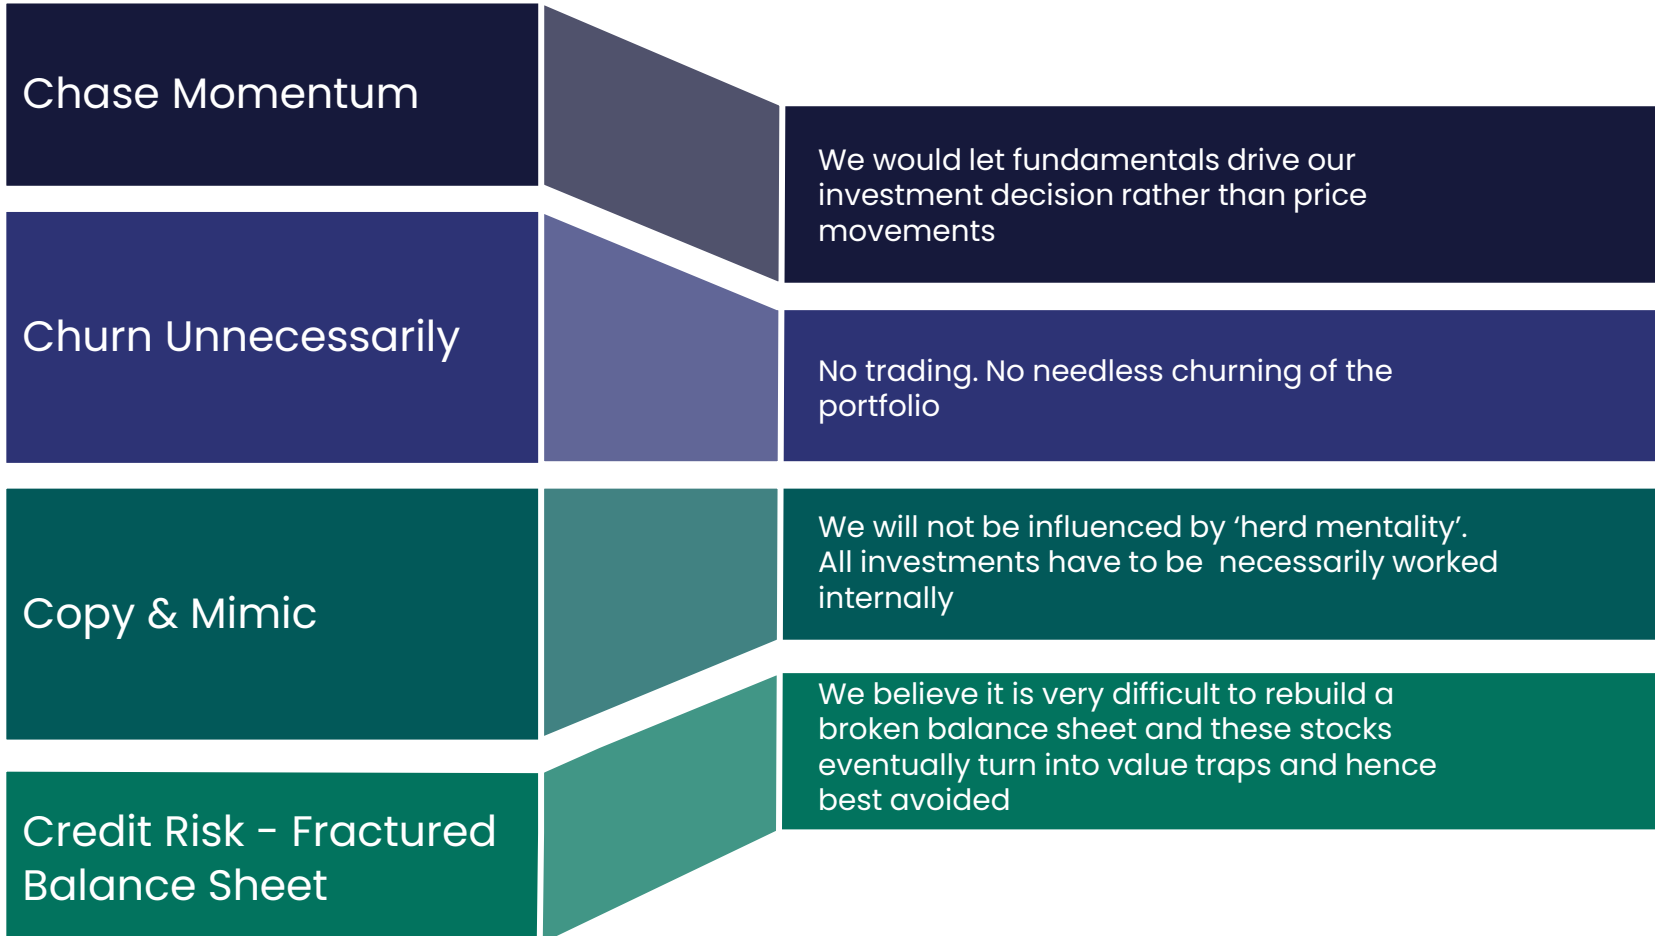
Chase Momentum

We would let fundamentals drive our investment decision rather than price movements

Churn Unnecessarily

No trading. No needless churning of the portfolio

Copy & Mimic

We will not be influenced by ‘herd mentality’. All investments have to be necessarily worked internally

Credit Risk - Fractured Balance Sheet

We believe it is very difficult to rebuild a broken balance sheet and these stocks eventually turn into value traps and hence best avoided